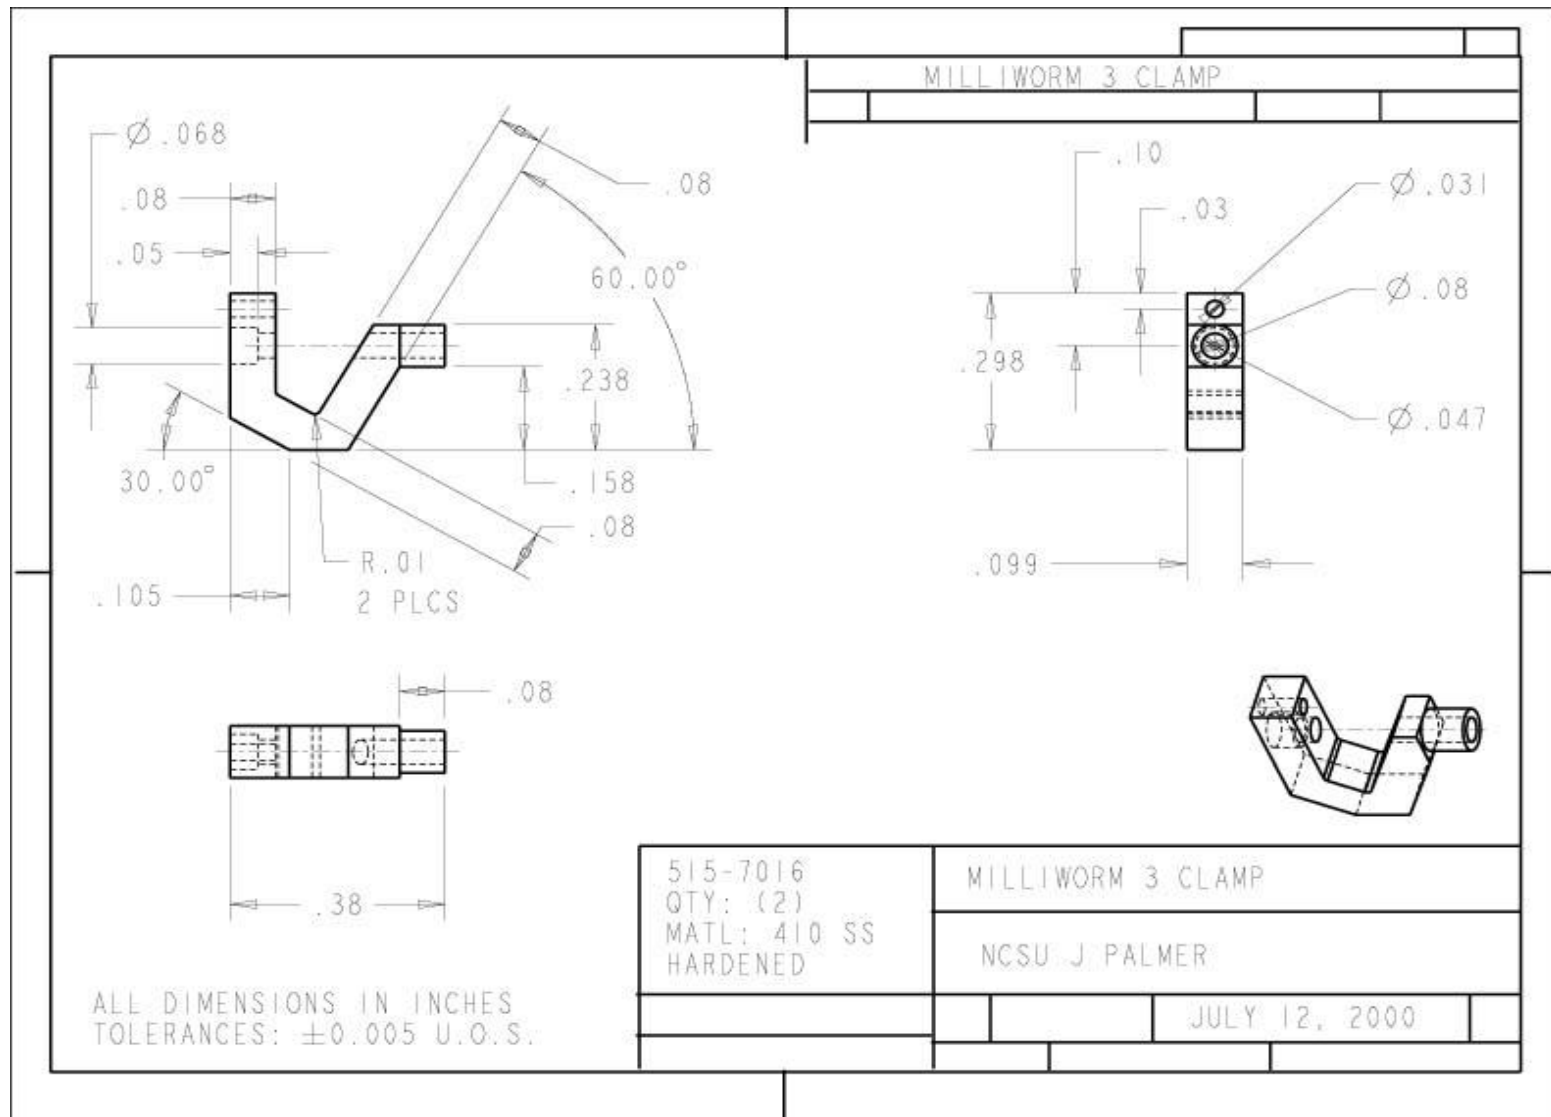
MILLIWORM 3 CLAMP

Ø.068
.08
.05
.08
60.00°
.238
30.00°
.158
.08
R.01
2 PLCS
.105

.10
.03
Ø.031
Ø.08
.298
Ø.047
.099

.08
.38

515-7016
QTY: (2)
MATL: 410 SS
HARDENED

MILLIWORM 3 CLAMP

NCSU J PALMER

JULY 12, 2000

ALL DIMENSIONS IN INCHES
TOLERANCES: ±0.005 U.O.S.